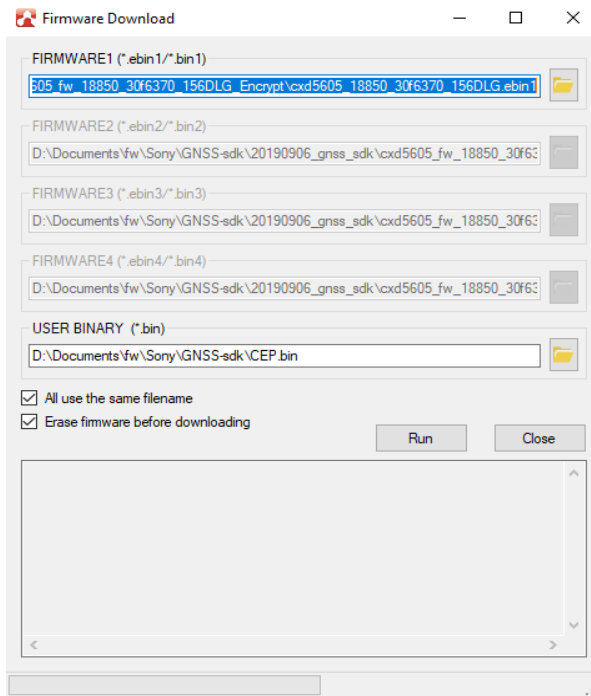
Firmware Download

FIRMWARE1 (*.ebin1/*.bin1)
605_fw_18850_30f6370_156DLG_Encrypt\cxd5605_18850_30f6370_156DLG.ebin1

FIRMWARE2 (*.ebin2/*.bin2)
D:\Documents\fw\Sony\GNSS-sdk\20190906_gnss_sdk\cxd5605_fw_18850_30f63

FIRMWARE3 (*.ebin3/*.bin3)
D:\Documents\fw\Sony\GNSS-sdk\20190906_gnss_sdk\cxd5605_fw_18850_30f63

FIRMWARE4 (*.ebin4/*.bin4)
D:\Documents\fw\Sony\GNSS-sdk\20190906_gnss_sdk\cxd5605_fw_18850_30f63

USER BINARY (*.bin)
D:\Documents\fw\Sony\GNSS-sdk\CEP.bin

All use the same filename
Erase firmware before downloading

Run
Close